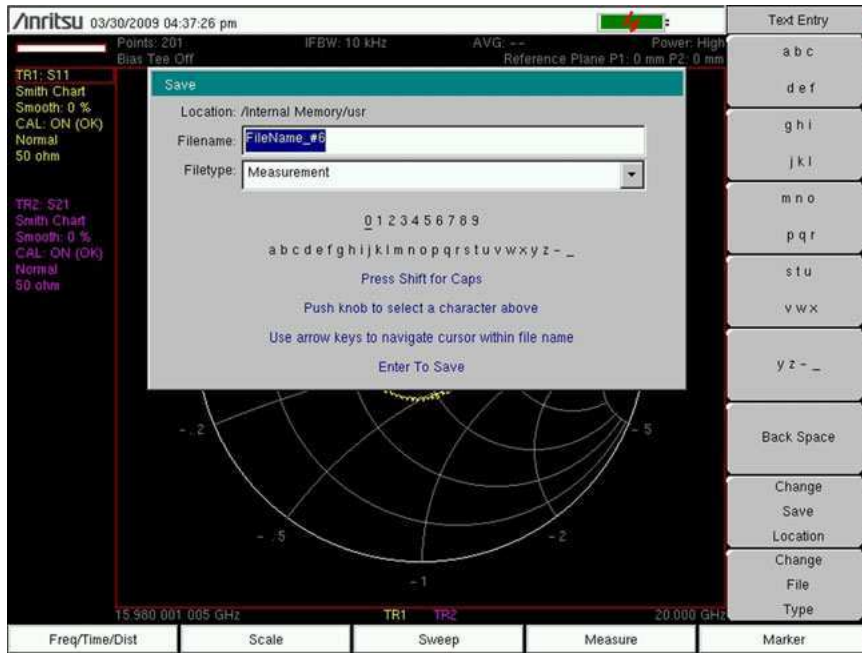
/Inritsu 03/30/2009 04:37:26 pm

Text Entry

Points: 201
Bias Tee Off

IFBW: 10 kHz

AVG: --

Power: High
Reference Plane P1: 0 mm P2: 0 mm

TR1: S11
Smith Chart
Smooth: 0 %
CAL: ON (OK)
Normal
50 ohm

TR2: S21
Smith Chart
Smooth: 0 %
CAL: ON (OK)
Normal
50 ohm

Save

Location: /Internal Memory/usr

Filename: FileName_#6

Filetype: Measurement

0 1 2 3 4 5 6 7 8 9

a b c d e f g h i j k l m n o p q r s t u v w x y z - _

Press Shift for Caps

Push knob to select a character above

Use arrow keys to navigate cursor within file name

Enter To Save

-.2

.5

-.5

-2

-1

15.980 001 005 GHz

TR1

TR2

20.000 GHz

a b c

d e f

g h i

j k l

m n o

p q r

s t u

v w x

y z - _

Back Space

Change Save Location

Change File Type

Freq/Time/Dist

Scale

Sweep

Measure

Marker